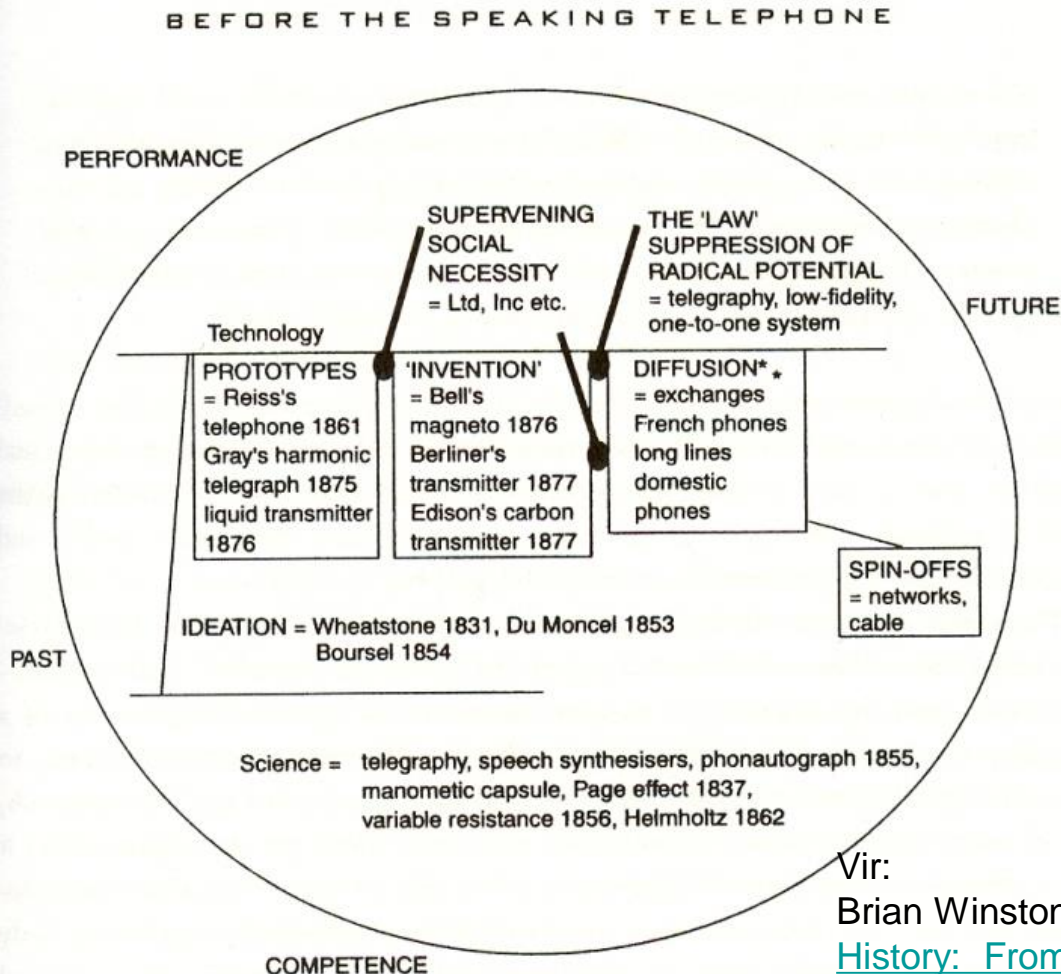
BEFORE THE SPEAKING TELEPHONE

PERFORMANCE

SUPERVENING SOCIAL NECESSITY = Ltd, Inc etc.

THE 'LAW' SUPPRESSION OF RADICAL POTENTIAL = telegraphy, low-fidelity, one-to-one system

FUTURE

Technology

PROTOTYPES = Reiss's telephone 1861 Gray's harmonic telegraph 1875 liquid transmitter 1876

'INVENTION' = Bell's magneto 1876 Berliner's transmitter 1877 Edison's carbon transmitter 1877

DIFFUSION* * = exchanges French phones long lines domestic phones

SPIN-OFFS = networks, cable

IDEATION = Wheatstone 1831, Du Moncel 1853 Boursel 1854

PAST

Science = telegraphy, speech synthesisers, phonautograph 1855, manometic capsule, Page effect 1837, variable resistance 1856, Helmholtz 1862

Vir:
Brian Winston
History: From

COMPETENCE